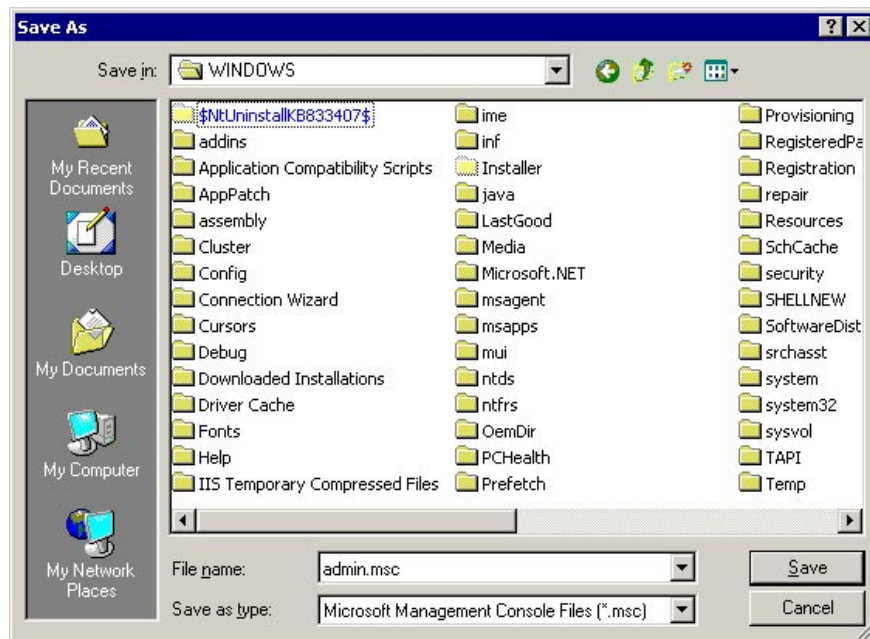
Save As

?

Save in: WINDOWS

My Recent Documents

Desktop

My Documents

My Computer

My Network Places

$NtUninstallKB833407$
addins
Application Compatibility Scripts
AppPatch
assembly
Cluster
Config
Connection Wizard
Cursors
Debug
Downloaded Installations
Driver Cache
Fonts
Help
IIS Temporary Compressed Files

ime
inf
Installer
java
LastGood
Media
Microsoft.NET
msagent
msapps
mui
ntds
ntfrs
OemDir
PCHealth
Prefetch

Provisioning
RegisteredPa
Registration
repair
Resources
SchCache
security
SHELLNEW
SoftwareDist
srchasst
system
system32
sysvol
TAPI
Temp

File name: admin.msc

Save as type: Microsoft Management Console Files (*.msc)

Save

Cancel